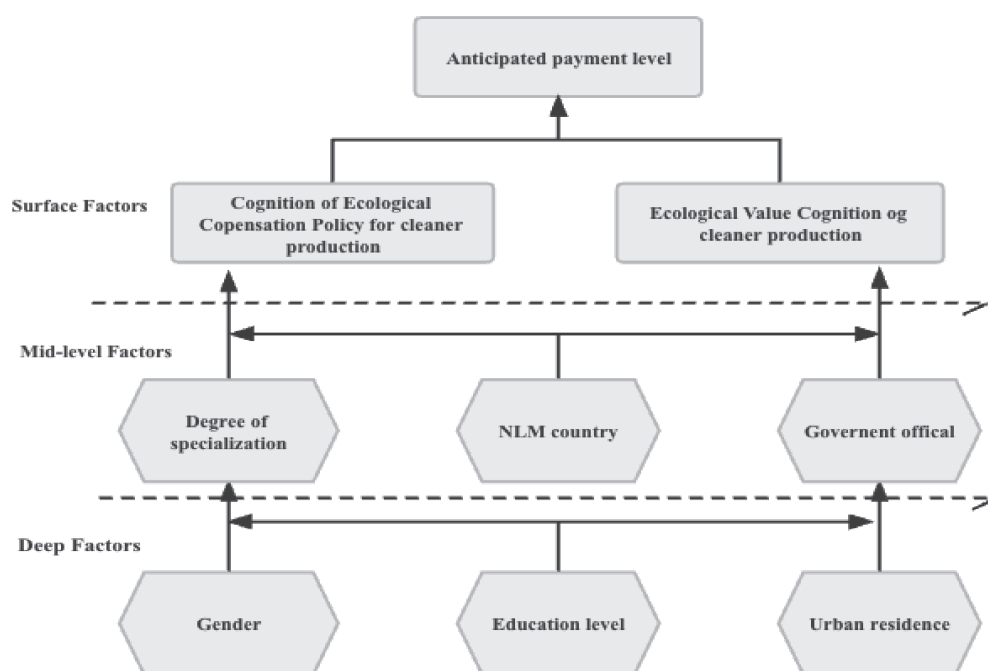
Anticipated payment level

Surface Factors

Cognition of Ecological Copensation Policy for cleaner production

Ecological Value Cognition og cleaner production

Mid-level Factors

Degree of specialization

NLM country

Governent offical

Deep Factors

Gender

Education level

Urban residence